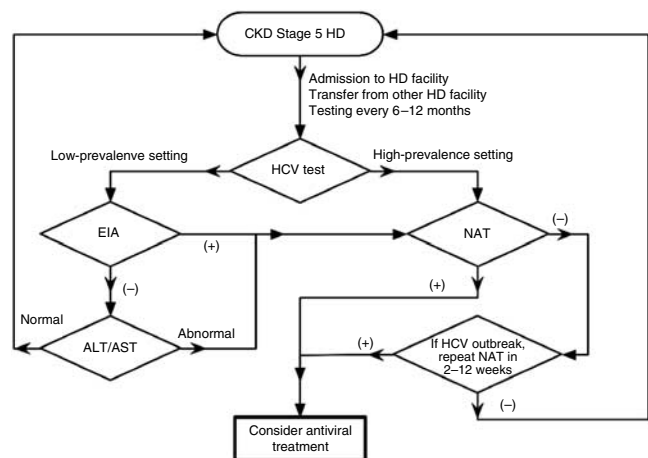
CKD Stage 5 HD

Admission to HD facility
Transfer from other HD facility
Testing every 6–12 months

Low-prevalenve setting

HCV test

High-prevalence setting

EIA

(+)

NAT

(–)

(–)

(+)

Normal

ALT/AST

Abnormal

(+)

If HCV outbreak, repeat NAT in 2–12 weeks

(–)

Consider antiviral treatment